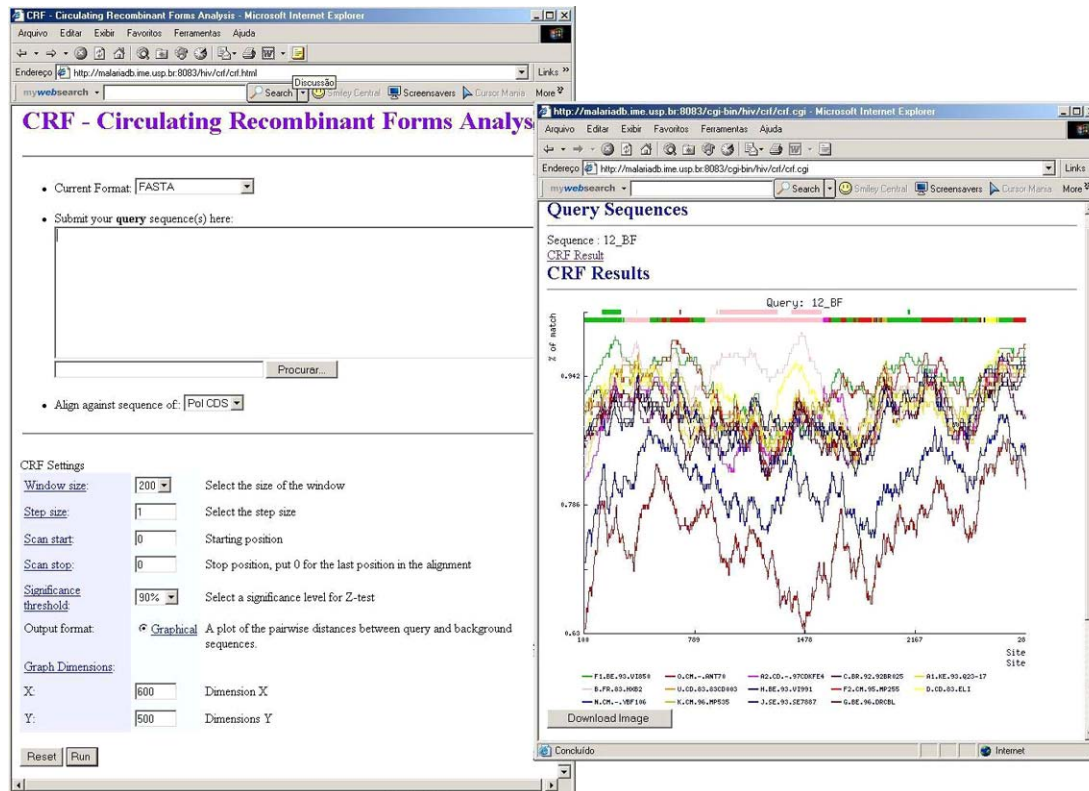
CRF - Circulating Recombinant Forms Analysis - Microsoft Internet Explorer

Arquivo Editar Exibir Favoritos Ferramentas Ajuda

Endereço http://malariadb.ime.usp.br:8083/hiv/crf/crf.html

Links »

mywebsearch Search Discussão Smiley Central Screensavers Cursor Mania More

CRF - Circulating Recombinant Forms Analys

• Current Format: FASTA

• Submit your **query** sequence(s) here:

Procurar...

• Align against sequence of: Pol CDS

CRF Settings

| | | |
|---|---|---|
| Window size: | 200 | Select the size of the window |
| Step size: | 1 | Select the step size |
| Scan start: | 0 | Starting position |
| Scan stop: | 0 | Stop position, put 0 for the last position in the alignment |
| Significance threshold: | 90% | Select a significance level for Z-test |
| Output format: | Graphical | A plot of the pairwise distances between query and background sequences. |
| Graph Dimensions: | | |
| X: | 600 | Dimension X |
| Y: | 500 | Dimensions Y |

Reset Run

http://malariadb.ime.usp.br:8083/cgi-bin/hiv/crf/crf.cgi - Microsoft Internet Explorer

Arquivo Editar Exibir Favoritos Ferramentas Ajuda

Endereço http://malariadb.ime.usp.br:8083/cgi-bin/hiv/crf/crf.cgi

Links

mywebsearch Search Smiley Central Screensavers Cursor Mania More

Query Sequences

Sequence : 12_BF

CRF Result

CRF Results

Query: 12_BF

% of match

0.942

0.786

0.63

100 789 1478 2167 28

Site

Site

F1.BE.93.VI850 O.CM.-.ANT70 A2.CD.-.97CDKFE4 C.BR.92.92BR025 A1.KE.93.Q23-17
B.FR.83.HXB2 U.CD.83.83CD003 H.BE.93.VI991 F2.CM.95.MP255 D.CD.83.ELI
N.CM.-.YBF106 K.CM.96.MP535 J.SE.93.SE7887 G.BE.96.DRCBL

Download Image

Concluído

Internet